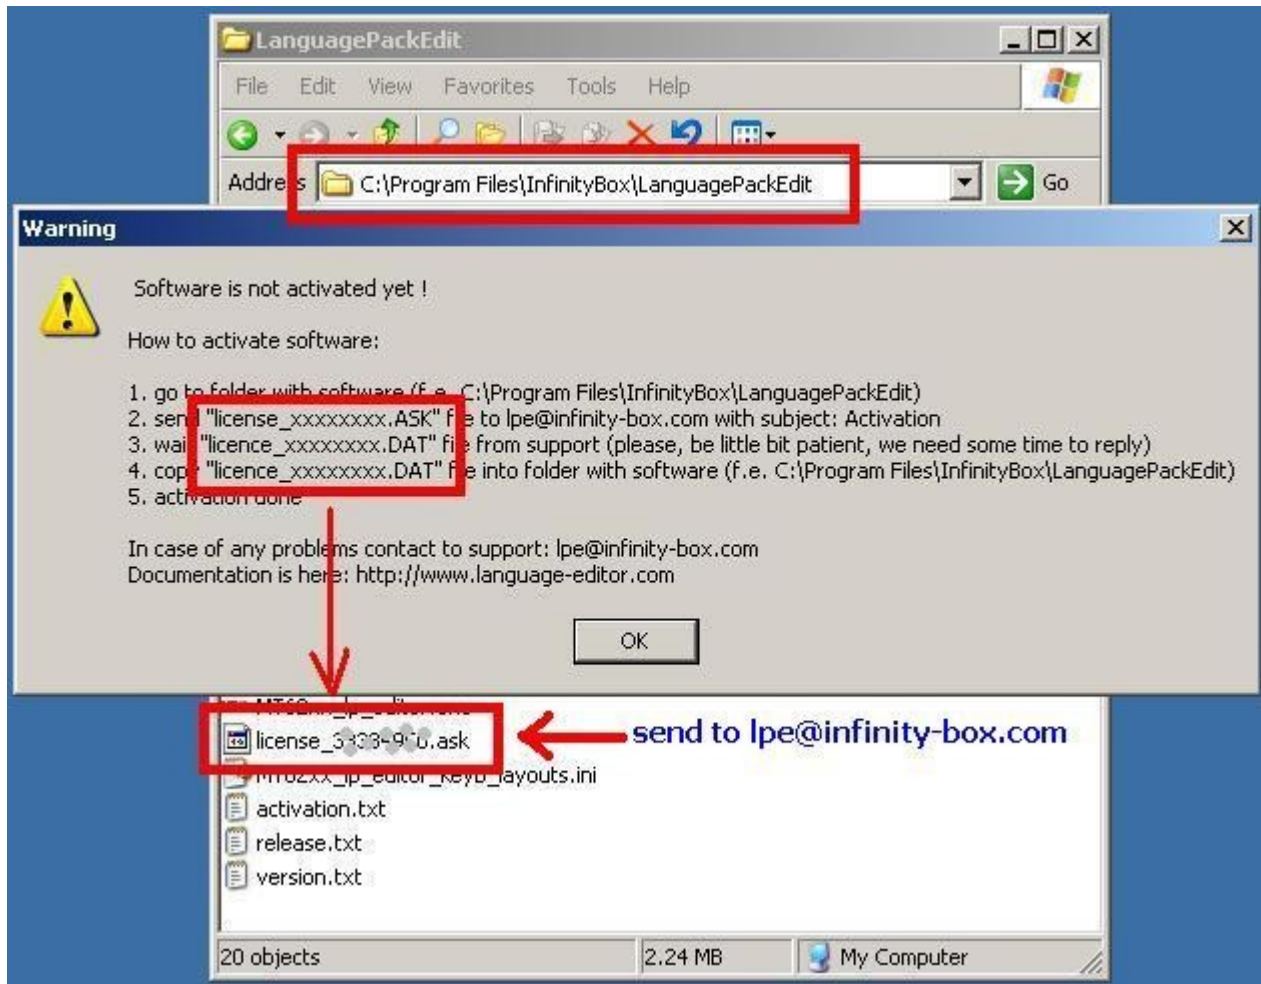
LanguagePackEdit

File Edit View Favorites Tools Help

Addre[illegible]s C:\Program Files\InfinityBox\LanguagePackEdit Go

Warning

Software is not activated yet !

How to activate software:

1. go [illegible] folder with software (f.e. C:\Program Files\InfinityBox\LanguagePackEdit)
2. sen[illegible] "license_xxxxxxxx.ASK" f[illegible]e to lpe@infinity-box.com with subject: Activation
3. wai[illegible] "licence_xxxxxxxx.DAT" fi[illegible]e from support (please, be little bit patient, we need some time to reply)
4. cop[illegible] "licence_xxxxxxxx.DAT" f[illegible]e into folder with software (f.e. C:\Program Files\InfinityBox\LanguagePackEdit)
5. acti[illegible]

In case of any probl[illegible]ms contact to support: lpe@infinity-box.com
Documentation is he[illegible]e: http://www.language-editor.com

OK

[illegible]
license_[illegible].ask
send to lpe@infinity-box.com
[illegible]_layouts.ini
activation.txt
release.txt
version.txt

20 objects 2.24 MB My Computer